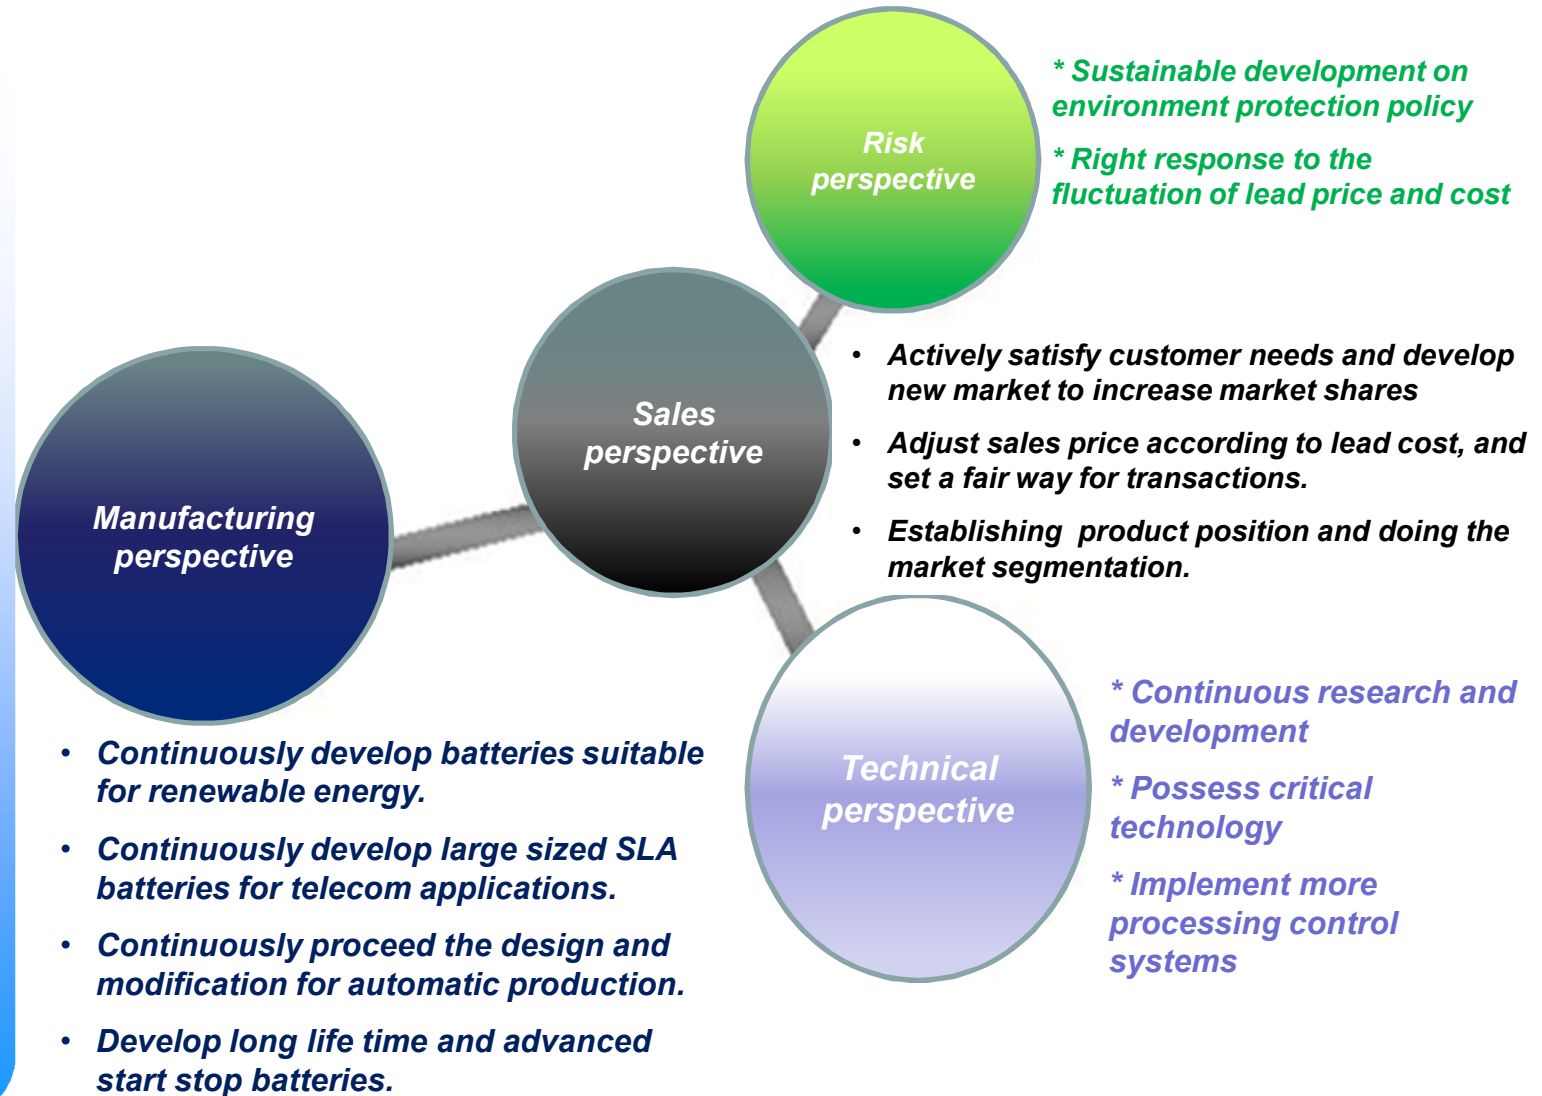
Risk perspective

* Sustainable development on environment protection policy

* Right response to the fluctuation of lead price and cost

Sales perspective

• Actively satisfy customer needs and develop new market to increase market shares

• Adjust sales price according to lead cost, and set a fair way for transactions.

• Establishing  product position and doing the market segmentation.

Manufacturing perspective

• Continuously develop batteries suitable for renewable energy.

• Continuously develop large sized SLA batteries for telecom applications.

• Continuously proceed the design and modification for automatic production.

• Develop long life time and advanced start stop batteries.

Technical perspective

* Continuous research and development

* Possess critical technology

* Implement more processing control systems